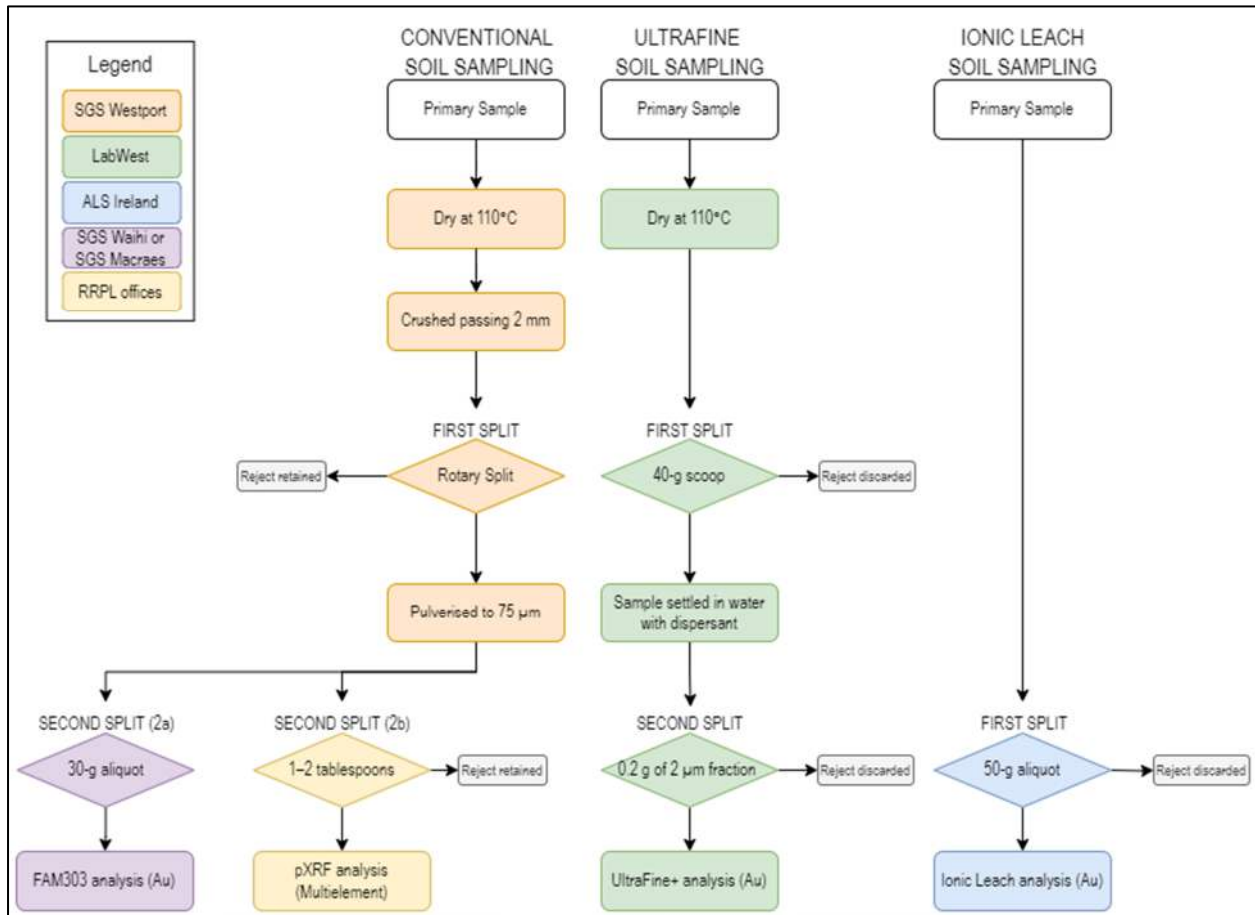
Legend
SGS Westport
LabWest
ALS Ireland
SGS Waihi or SGS Macraes
RRPL offices

CONVENTIONAL SOIL SAMPLING
Primary Sample
Dry at 110°C
Crushed passing 2 mm
FIRST SPLIT
Rotary Split
Reject retained
Pulverised to 75 µm
SECOND SPLIT (2a)
30-g aliquot
FAM303 analysis (Au)
SECOND SPLIT (2b)
1–2 tablespoons
Reject retained
pXRF analysis (Multielement)

ULTRAFINE SOIL SAMPLING
Primary Sample
Dry at 110°C
FIRST SPLIT
40-g scoop
Reject discarded
Sample settled in water with dispersant
SECOND SPLIT
0.2 g of 2 µm fraction
Reject discarded
UltraFine+ analysis (Au)

IONIC LEACH SOIL SAMPLING
Primary Sample
FIRST SPLIT
50-g aliquot
Reject discarded
Ionic Leach analysis (Au)